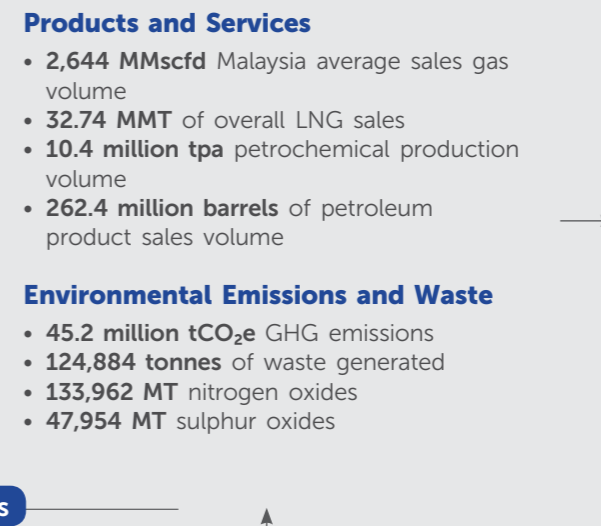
Products and Services

- **2,644 MMscfd** Malaysia average sales gas volume
- **32.74 MMT** of overall LNG sales
- **10.4 million tpa** petrochemical production volume
- **262.4 million barrels** of petroleum product sales volume

Environmental Emissions and Waste

- **45.2 million $tCO_2e$** GHG emissions
- **124,884 tonnes** of waste generated
- **133,962 MT** nitrogen oxides
- **47,954 MT** sulphur oxides

s